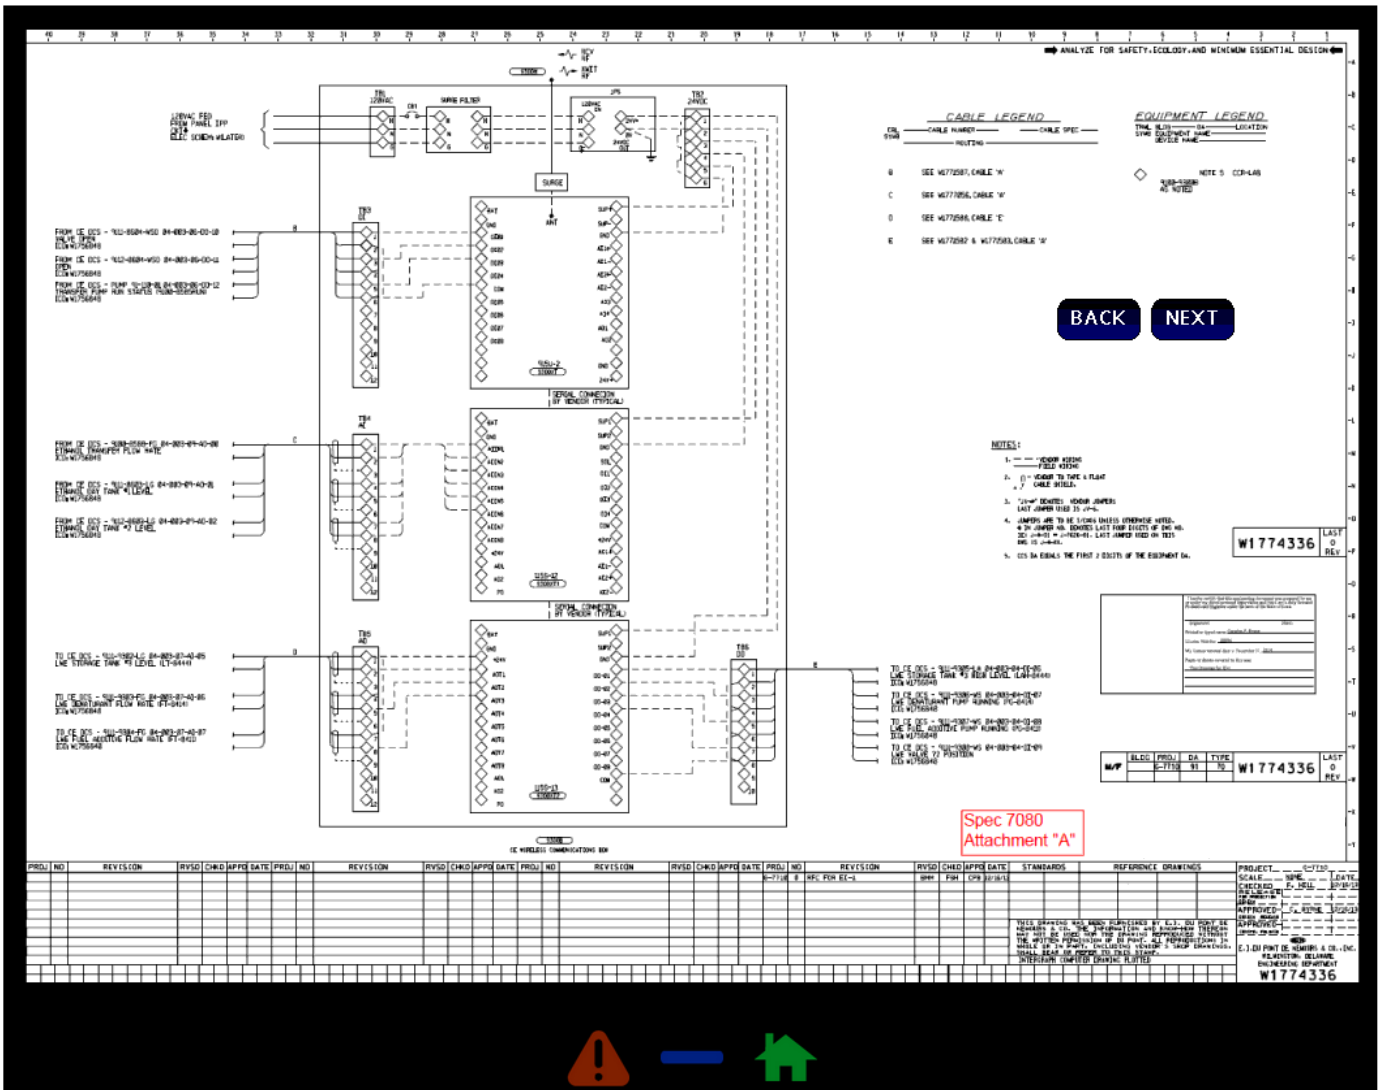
ANALYZE FOR SAFETY, ECOLOGY, AND MINIMUM ESSENTIAL DESIGN

CABLE LEGEND

EQUIPMENT LEGEND

SEE W1772587, CABLE 'A'

SEE W1777856, CABLE 'A'

SEE W1772586, CABLE 'E'

SEE W1772582 & W1772583, CABLE 'A'

BACK

NEXT

NOTES:

W1774336

LAST 0 REV

120VAC FEED FROM PANEL IPP

TB1 120VAC

WIRE FILTER

JP6

TB2 24VDC

SURGE

TB3

TB4

TB5

TB6

FROM CE DCS

TO CE DCS

SERIAL CONNECTION BY VENDOR (TYPICAL)

W1774336

LAST 0 REV

Spec 7080
Attachment "A"

PROJ | NO | REVISION | RVSD | CHKD | APPD | DATE

STANDARDS

REFERENCE DRAWINGS

PROJECT

SCALE

CHECKED

APPROVED

E.I. DU PONT DE NEMOURS & CO., INC. WILMINGTON, DELAWARE ENGINEERING DEPARTMENT

W1774336